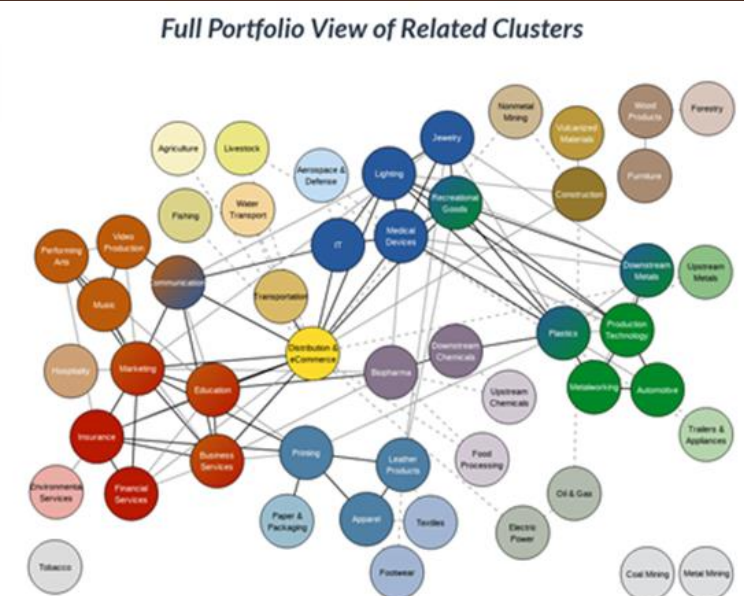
Full Portfolio View of Related Clusters

Nonmetal Mining

Wood Products

Forestry

Jewelry

Vulcanized Materials

Agriculture

Livestock

Lighting

Aerospace & Defence

Furniture

Construction

Recreational Goods

Fishing

Water Transport

Medical Devices

Performing Arts

Video Production

IT

Downstream Metals

Upstream Metals

Communications

Music

Transportation

Production Technology

Plastics

Distribution & eCommerce

Downstream Chemicals

Hospitality

Marketing

Biopharma

Education

Metalworking

Automotive

Upstream Chemicals

Insurance

Trailers & Appliances

Business Services

Printing

Leather Products

Food Processing

Environmental Services

Financial Services

Oil & Gas

Paper & Packaging

Apparel

Textiles

Electric Power

Tobacco

Footwear

Coal Mining

Metal Mining